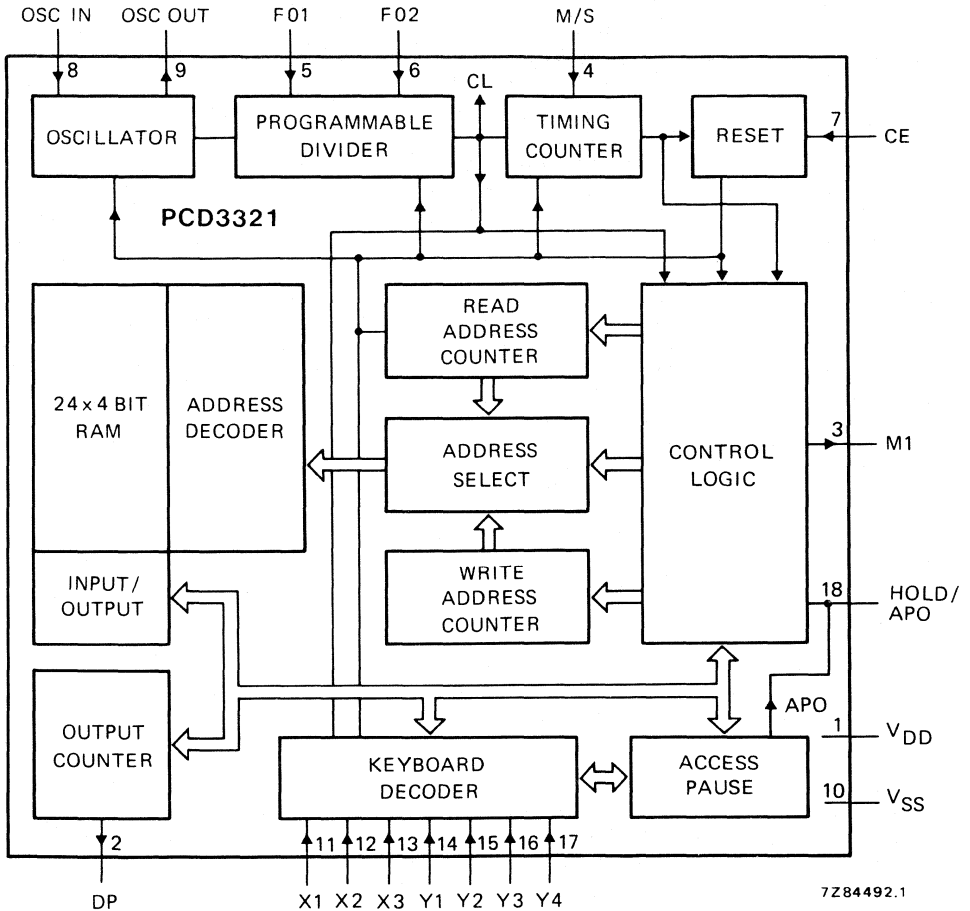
OSC IN
OSC OUT
F01
F02
M/S
8
9
5
6
4
CL
OSCILLATOR
PROGRAMMABLE DIVIDER
TIMING COUNTER
RESET
7
CE
PCD3321
24 x 4 BIT RAM
ADDRESS DECODER
READ ADDRESS COUNTER
ADDRESS SELECT
WRITE ADDRESS COUNTER
CONTROL LOGIC
3
M1
INPUT/ OUTPUT
18
HOLD/ APO
OUTPUT COUNTER
APO
1
$V_{DD}$
KEYBOARD DECODER
ACCESS PAUSE
10
$V_{SS}$
2
DP
11
12
13
14
15
16
17
X1
X2
X3
Y1
Y2
Y3
Y4
7Z84492.1